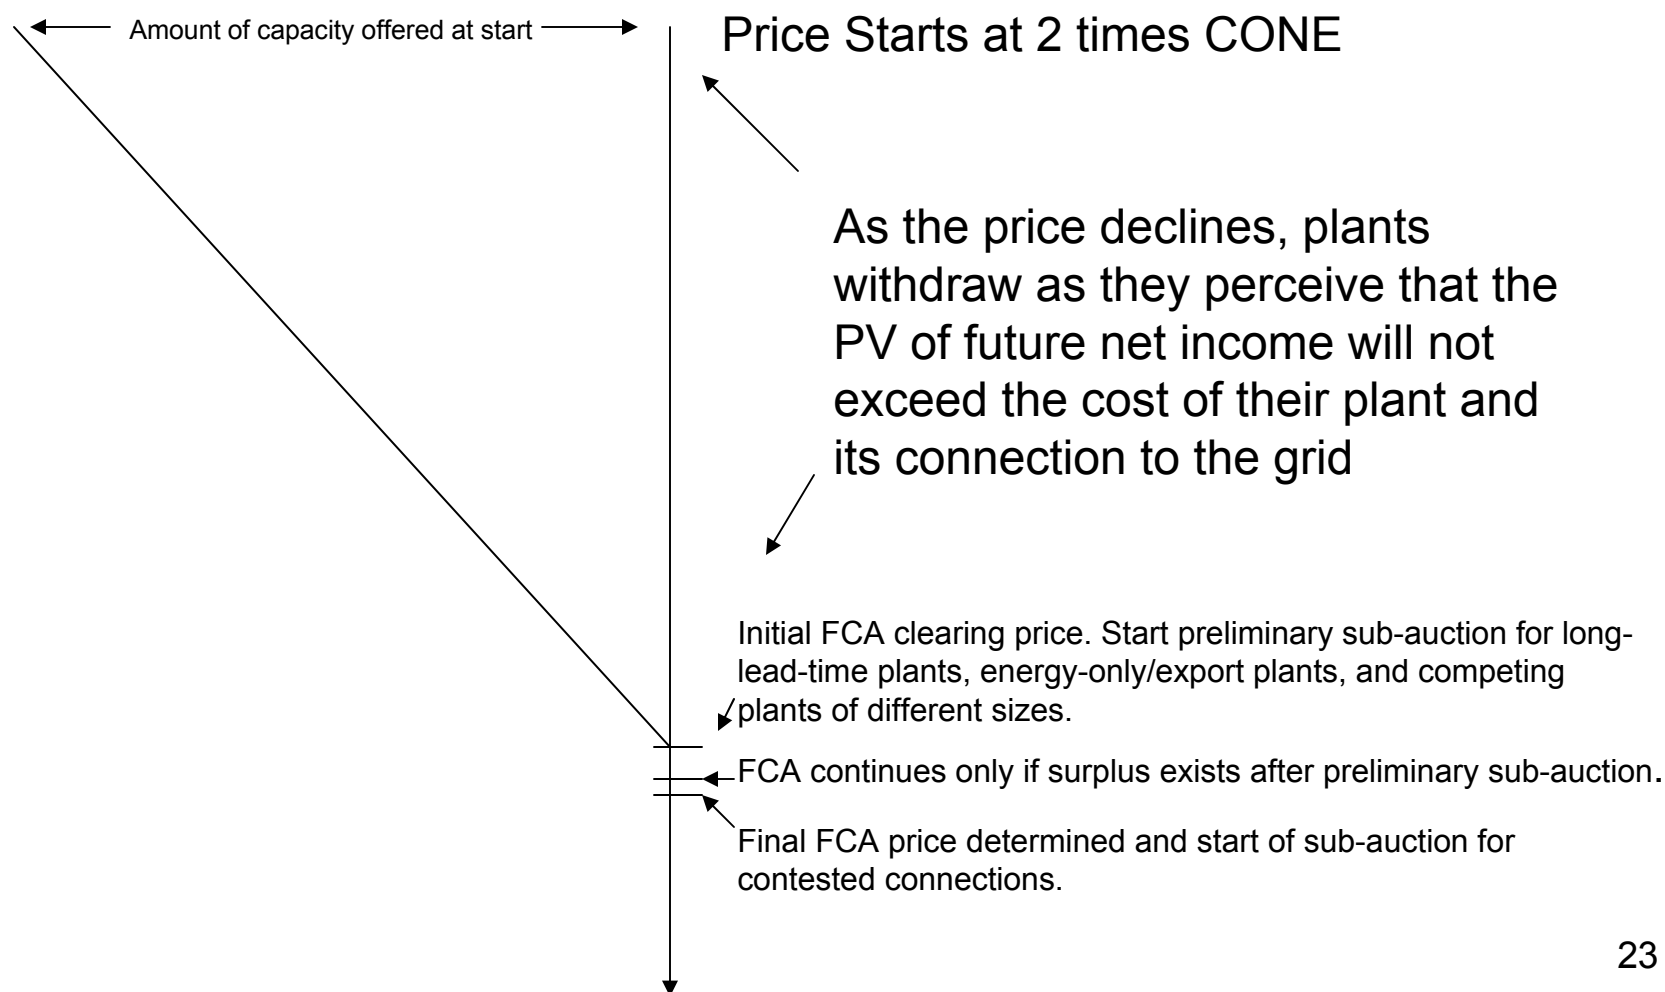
Amount of capacity offered at start

Price Starts at 2 times CONE

As the price declines, plants withdraw as they perceive that the PV of future net income will not exceed the cost of their plant and its connection to the grid

Initial FCA clearing price. Start preliminary sub-auction for long-lead-time plants, energy-only/export plants, and competing plants of different sizes.

FCA continues only if surplus exists after preliminary sub-auction.

Final FCA price determined and start of sub-auction for contested connections.

23